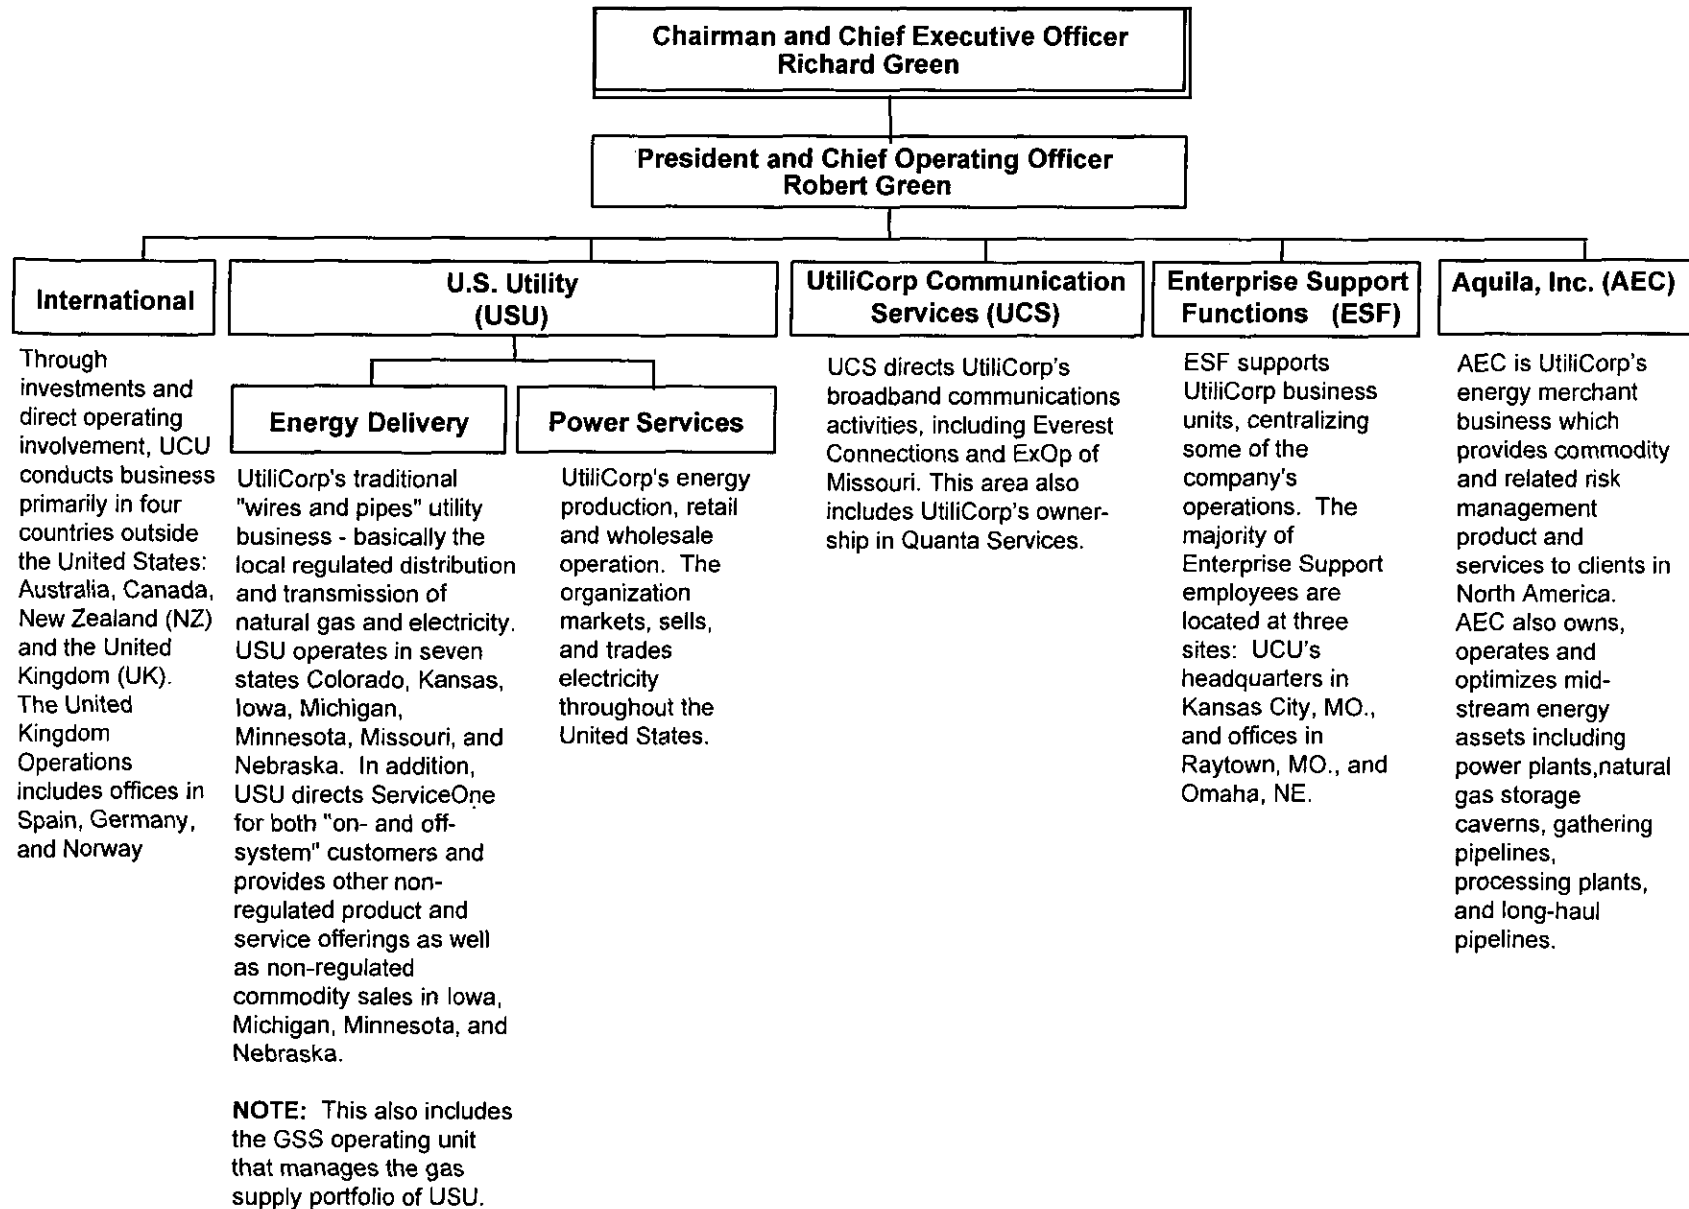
Chairman and Chief Executive Officer
Richard Green

President and Chief Operating Officer
Robert Green

International

Through investments and direct operating involvement, UCU conducts business primarily in four countries outside the United States: Australia, Canada, New Zealand (NZ) and the United Kingdom (UK). The United Kingdom Operations includes offices in Spain, Germany, and Norway

U.S. Utility
(USU)

Energy Delivery

UtiliCorp's traditional "wires and pipes" utility business - basically the local regulated distribution and transmission of natural gas and electricity. USU operates in seven states Colorado, Kansas, Iowa, Michigan, Minnesota, Missouri, and Nebraska. In addition, USU directs ServiceOne for both "on- and off-system" customers and provides other non-regulated product and service offerings as well as non-regulated commodity sales in Iowa, Michigan, Minnesota, and Nebraska.

NOTE: This also includes the GSS operating unit that manages the gas supply portfolio of USU.

Power Services

UtiliCorp's energy production, retail and wholesale operation. The organization markets, sells, and trades electricity throughout the United States.

UtiliCorp Communication Services (UCS)

UCS directs UtiliCorp's broadband communications activities, including Everest Connections and ExOp of Missouri. This area also includes UtiliCorp's ownership in Quanta Services.

Enterprise Support Functions (ESF)

ESF supports UtiliCorp business units, centralizing some of the company's operations. The majority of Enterprise Support employees are located at three sites: UCU's headquarters in Kansas City, MO., and offices in Raytown, MO., and Omaha, NE.

Aquila, Inc. (AEC)

AEC is UtiliCorp's energy merchant business which provides commodity and related risk management product and services to clients in North America. AEC also owns, operates and optimizes mid-stream energy assets including power plants,natural gas storage caverns, gathering pipelines, processing plants, and long-haul pipelines.